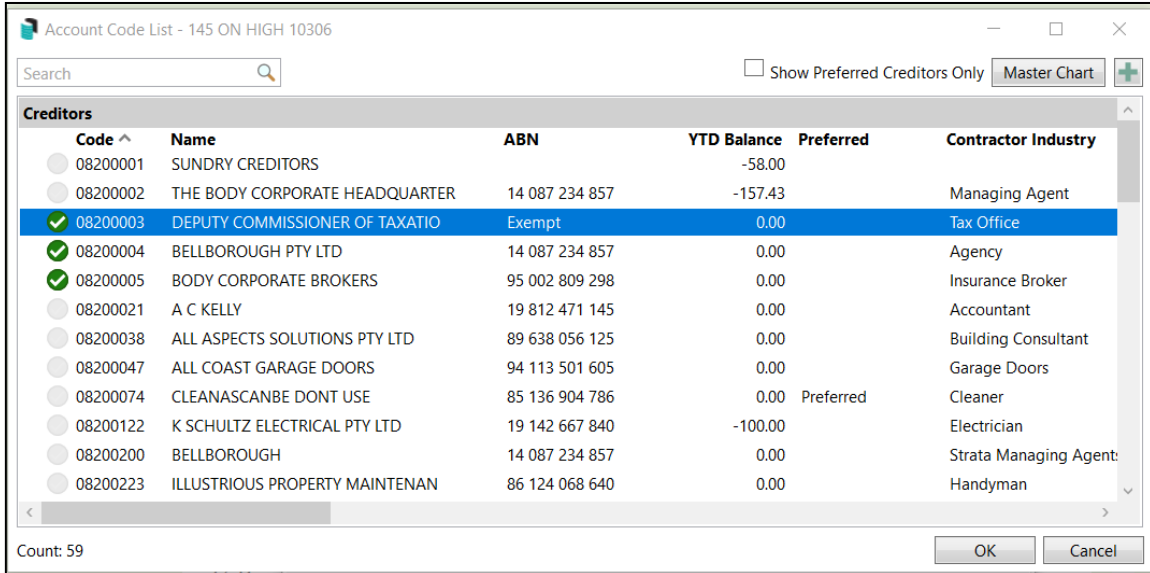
Account Code List - 145 ON HIGH 10306

Search

Show Preferred Creditors Only
Master Chart

Creditors

| Code | Name | ABN | YTD Balance | Preferred | Contractor Industry |
|---|---|---|---|---|---|
| 08200001 | SUNDRY CREDITORS | | -58.00 | | |
| 08200002 | THE BODY CORPORATE HEADQUARTER | 14 087 234 857 | -157.43 | | Managing Agent |
| 08200003 | DEPUTY COMMISSIONER OF TAXATIO | Exempt | 0.00 | | Tax Office |
| 08200004 | BELLBOROUGH PTY LTD | 14 087 234 857 | 0.00 | | Agency |
| 08200005 | BODY CORPORATE BROKERS | 95 002 809 298 | 0.00 | | Insurance Broker |
| 08200021 | A C KELLY | 19 812 471 145 | 0.00 | | Accountant |
| 08200038 | ALL ASPECTS SOLUTIONS PTY LTD | 89 638 056 125 | 0.00 | | Building Consultant |
| 08200047 | ALL COAST GARAGE DOORS | 94 113 501 605 | 0.00 | | Garage Doors |
| 08200074 | CLEANASCANBE DONT USE | 85 136 904 786 | 0.00 | Preferred | Cleaner |
| 08200122 | K SCHULTZ ELECTRICAL PTY LTD | 19 142 667 840 | -100.00 | | Electrician |
| 08200200 | BELLBOROUGH | 14 087 234 857 | 0.00 | | Strata Managing Agent |
| 08200223 | ILLUSTRIOUS PROPERTY MAINTENAN | 86 124 068 640 | 0.00 | | Handyman |

Count: 59

OK
Cancel